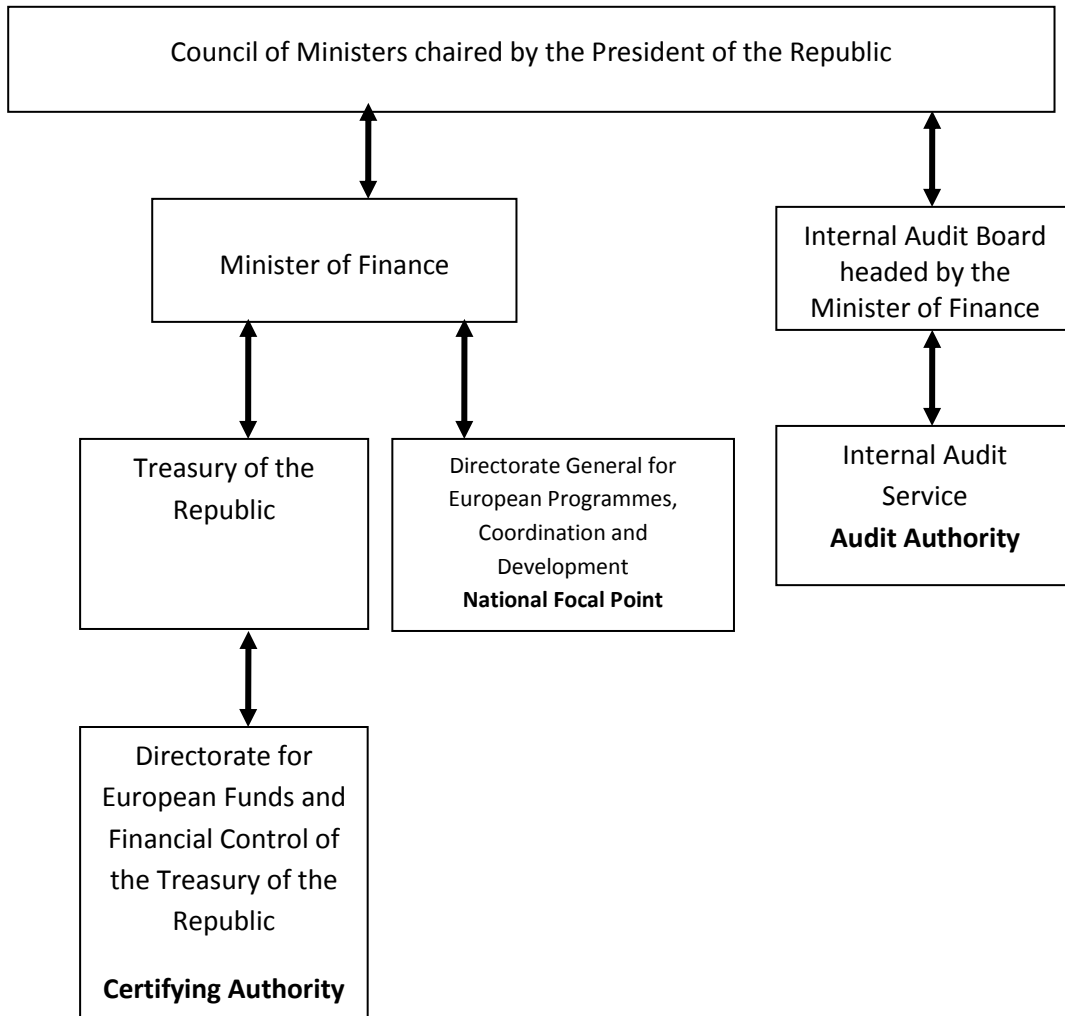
Council of Ministers chaired by the President of the Republic

Minister of Finance

Internal Audit Board headed by the Minister of Finance

Treasury of the Republic

Directorate General for European Programmes, Coordination and Development
**National Focal Point**

Internal Audit Service
**Audit Authority**

Directorate for European Funds and Financial Control of the Treasury of the Republic

**Certifying Authority**